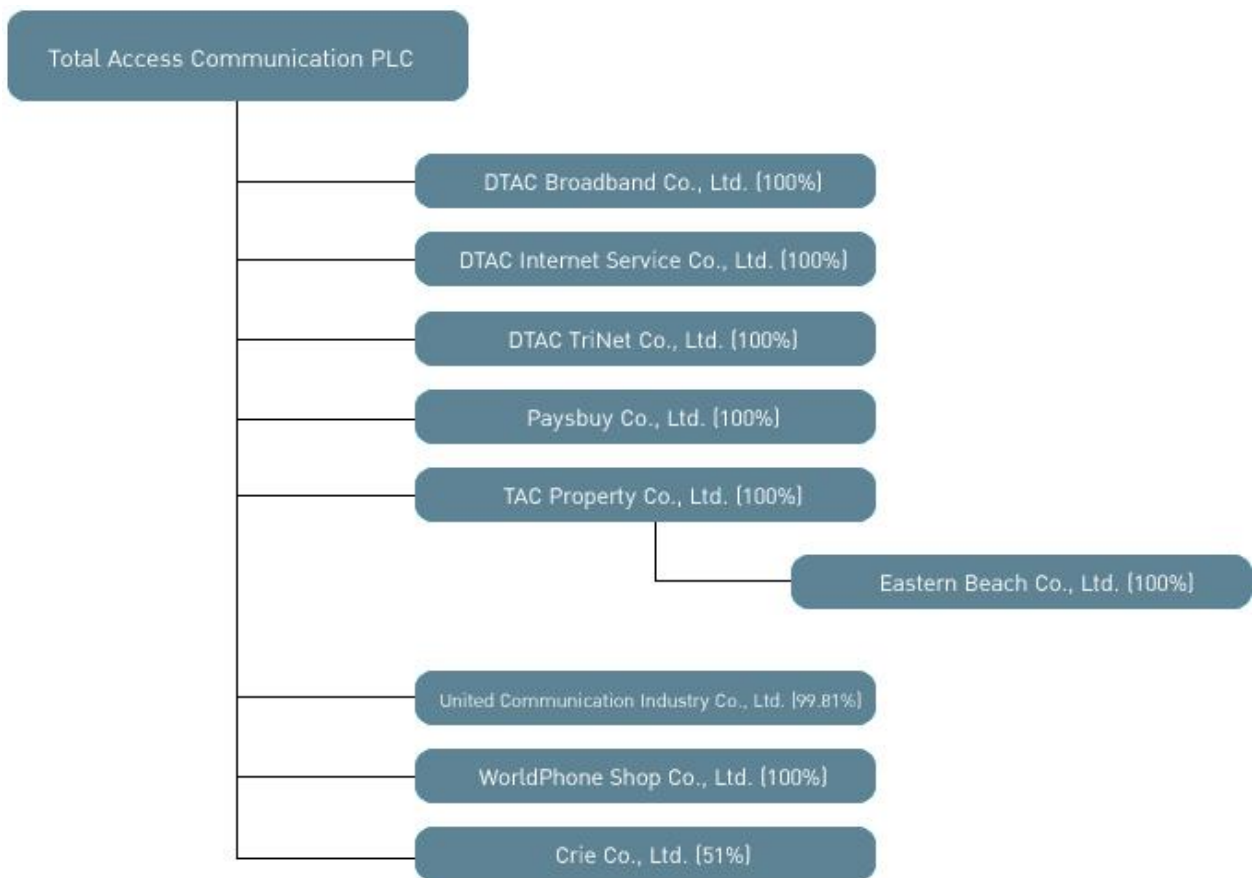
Total Access Communication PLC

DTAC Broadband Co., Ltd. (100%)

DTAC Internet Service Co., Ltd. (100%)

DTAC TriNet Co., Ltd. (100%)

Paysbuy Co., Ltd. (100%)

TAC Property Co., Ltd. (100%)

Eastern Beach Co., Ltd. (100%)

United Communication Industry Co., Ltd. (99.81%)

WorldPhone Shop Co., Ltd. (100%)

Crie Co., Ltd. (51%)